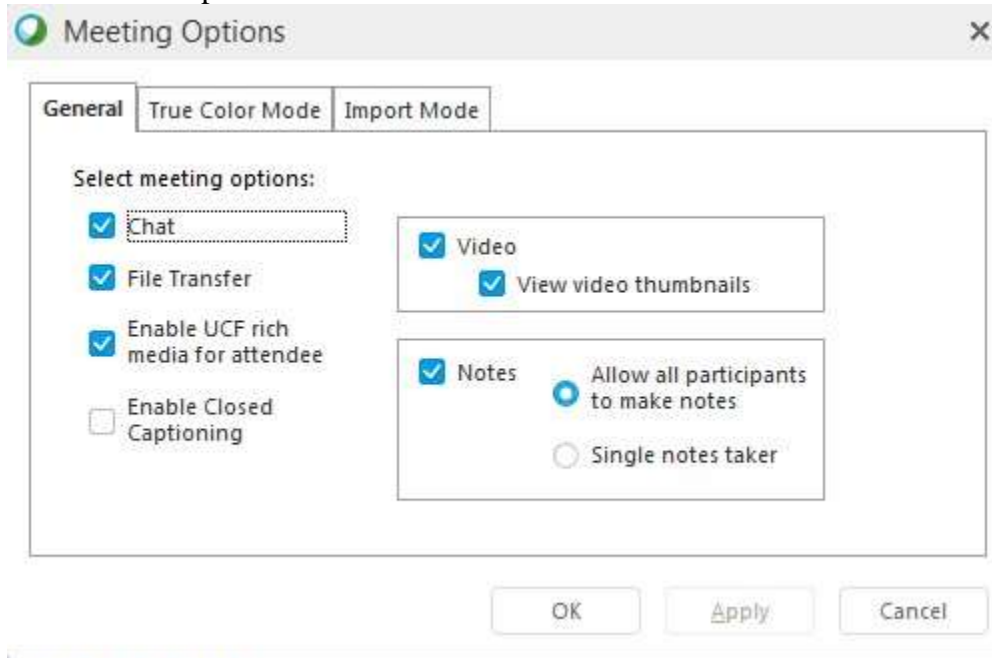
Meeting Options

×

General | True Color Mode | Import Mode

Select meeting options:

Chat

File Transfer

Enable UCF rich media for attendee

Enable Closed Captioning

Video

View video thumbnails

Notes

Allow all participants to make notes

Single notes taker

OK

Apply

Cancel